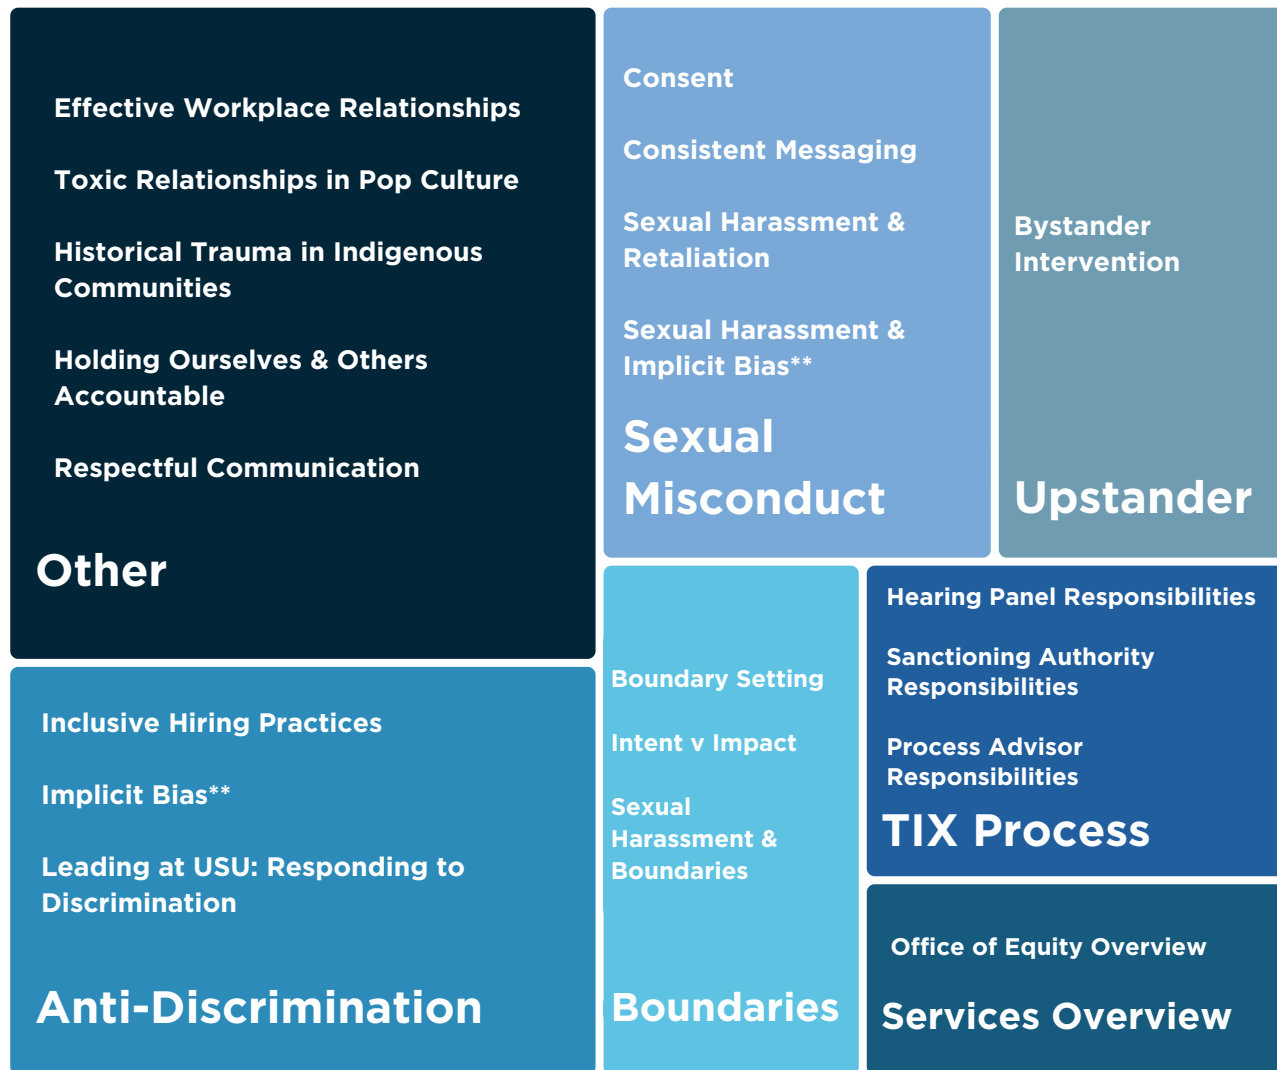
Effective Workplace Relationships

Toxic Relationships in Pop Culture

Historical Trauma in Indigenous Communities

Holding Ourselves & Others Accountable

Respectful Communication

Other

Consent

Consistent Messaging

Sexual Harassment & Retaliation

Sexual Harassment & Implicit Bias**

Sexual Misconduct

Bystander Intervention

Upstander

Inclusive Hiring Practices

Implicit Bias**

Leading at USU: Responding to Discrimination

Anti-Discrimination

Boundary Setting

Intent v Impact

Sexual Harassment & Boundaries

Boundaries

Hearing Panel Responsibilities

Sanctioning Authority Responsibilities

Process Advisor Responsibilities

TIX Process

Office of Equity Overview

Services Overview